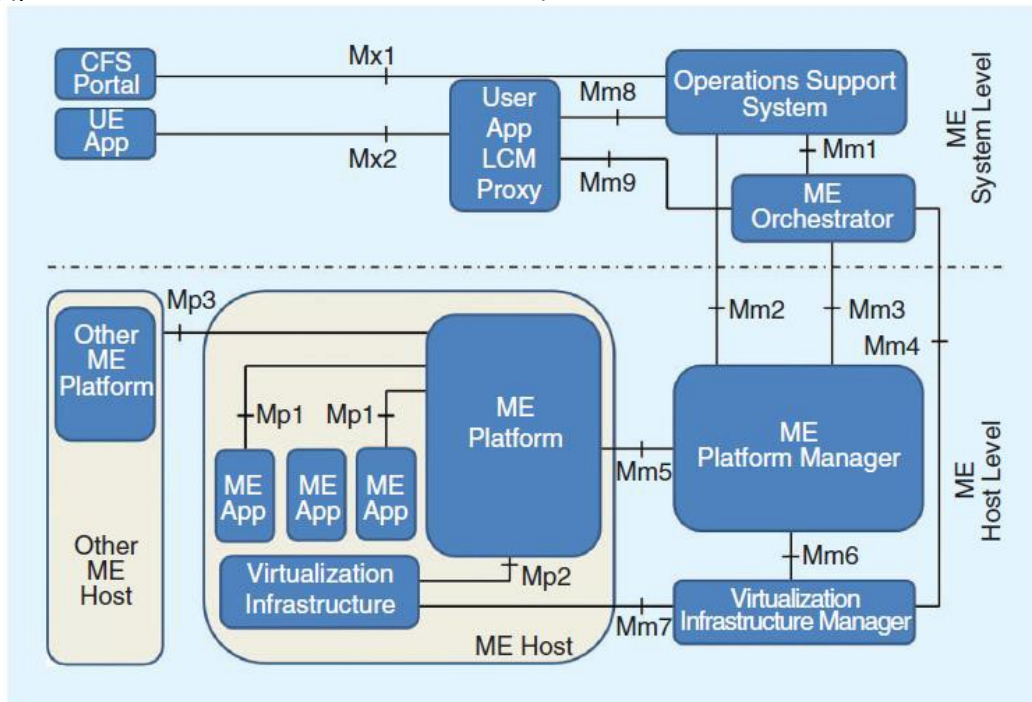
CFS Portal

UE App

Mx1

Mx2

User App LCM Proxy

Mm8

Mm9

Operations Support System

Mm1

ME Orchestrator

ME System Level

Mp3

Other ME Platform

Other ME Host

Mp1

Mp1

ME App

ME App

ME App

ME Platform

Virtualization Infrastructure

Mp2

ME Host

Mm2

Mm3

Mm4

Mm5

ME Platform Manager

Mm6

Mm7

Virtualization Infrastructure Manager

ME Host Level